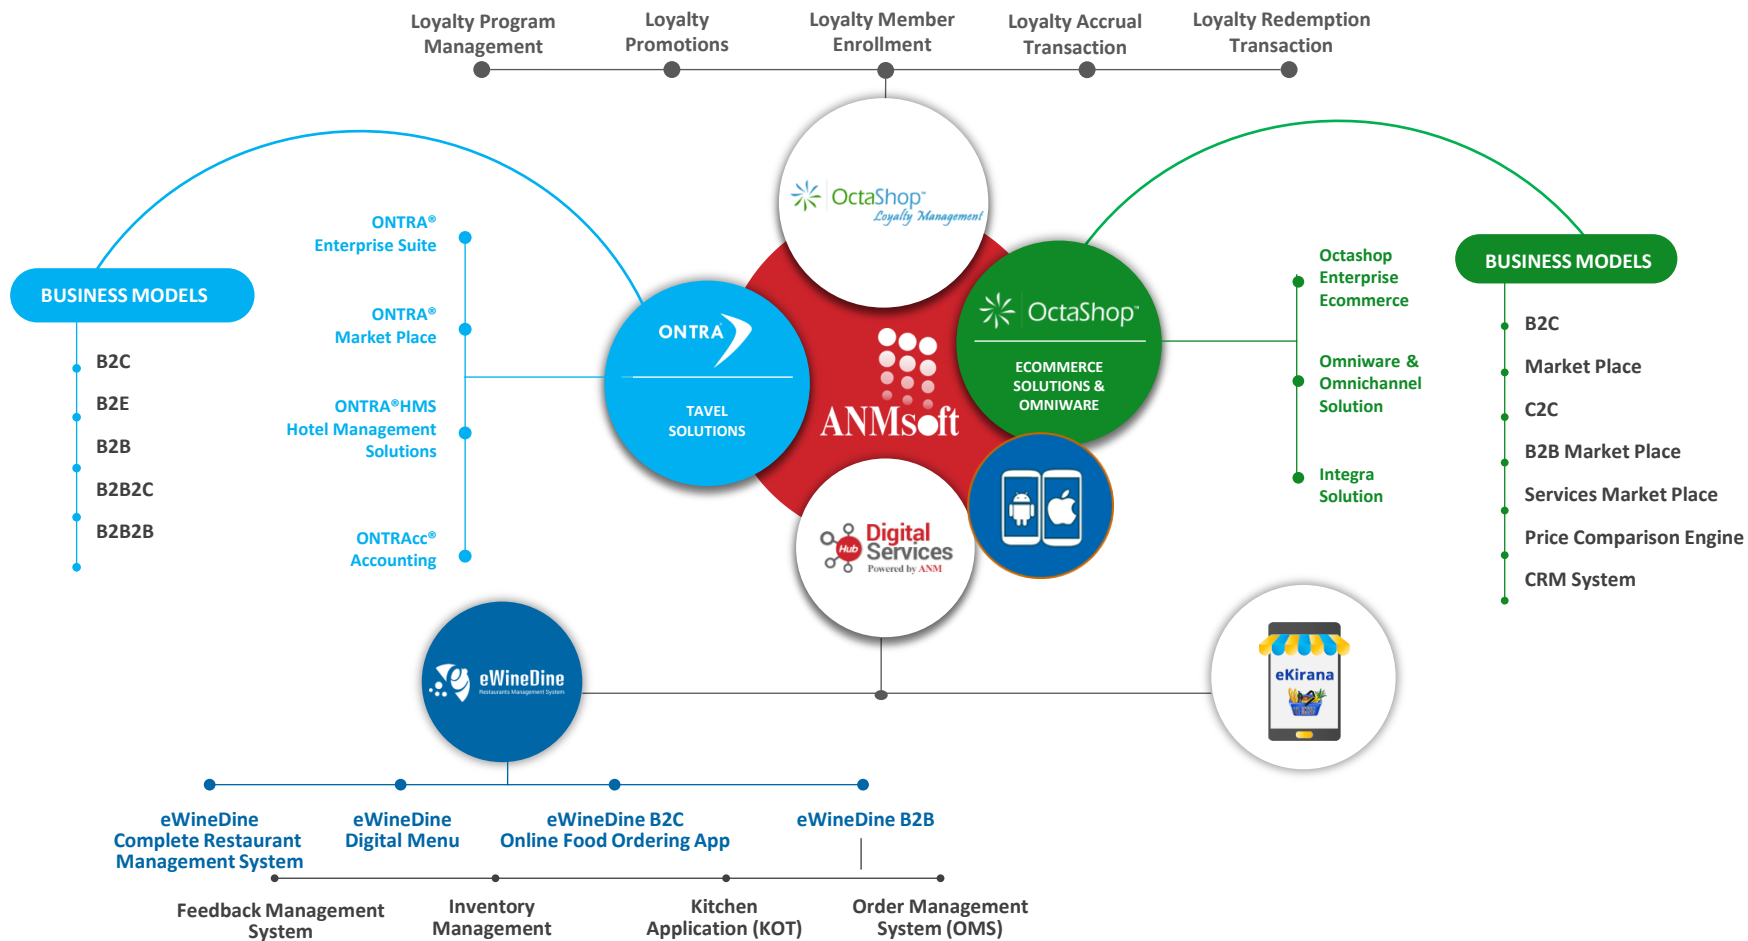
Loyalty Program Management

Loyalty Promotions

Loyalty Member Enrollment

Loyalty Accrual Transaction

Loyalty Redemption Transaction

OctaShop™ Loyalty Management

BUSINESS MODELS

B2C

B2E

B2B

B2B2C

B2B2B

ONTRA® Enterprise Suite

ONTRA® Market Place

ONTRA®HMS Hotel Management Solutions

ONTRAcc® Accounting

ONTRA

TAVEL SOLUTIONS

ANMsoft

OctaShop™

ECOMMERCE SOLUTIONS & OMNIWARE

Digital Services Powered by ANM

Octashop Enterprise Ecommerce

Omniware & Omnichannel Solution

Integra Solution

BUSINESS MODELS

B2C

Market Place

C2C

B2B Market Place

Services Market Place

Price Comparison Engine

CRM System

eWineDine Restaurants Management System

eKirana

eWineDine Complete Restaurant Management System

eWineDine Digital Menu

eWineDine B2C Online Food Ordering App

eWineDine B2B

Feedback Management System

Inventory Management

Kitchen Application (KOT)

Order Management System (OMS)